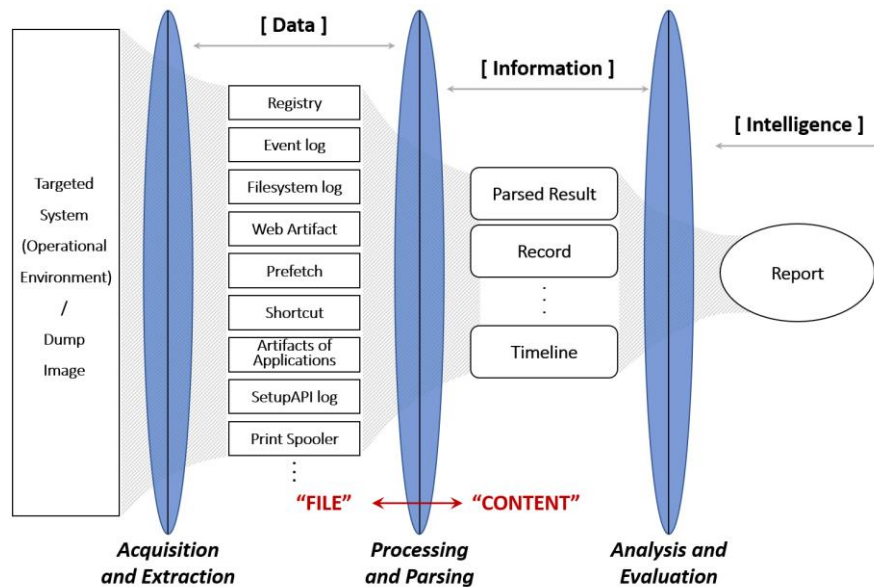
[ Data ]

[ Information ]

[ Intelligence ]

Targeted System (Operational Environment) / Dump Image

Registry

Event log

Filesystem log

Web Artifact

Prefetch

Shortcut

Artifacts of Applications

SetupAPI log

Print Spooler

⋮

Parsed Result

Record

⋮

Timeline

Report

"FILE" "CONTENT"

Acquisition and Extraction

Processing and Parsing

Analysis and Evaluation